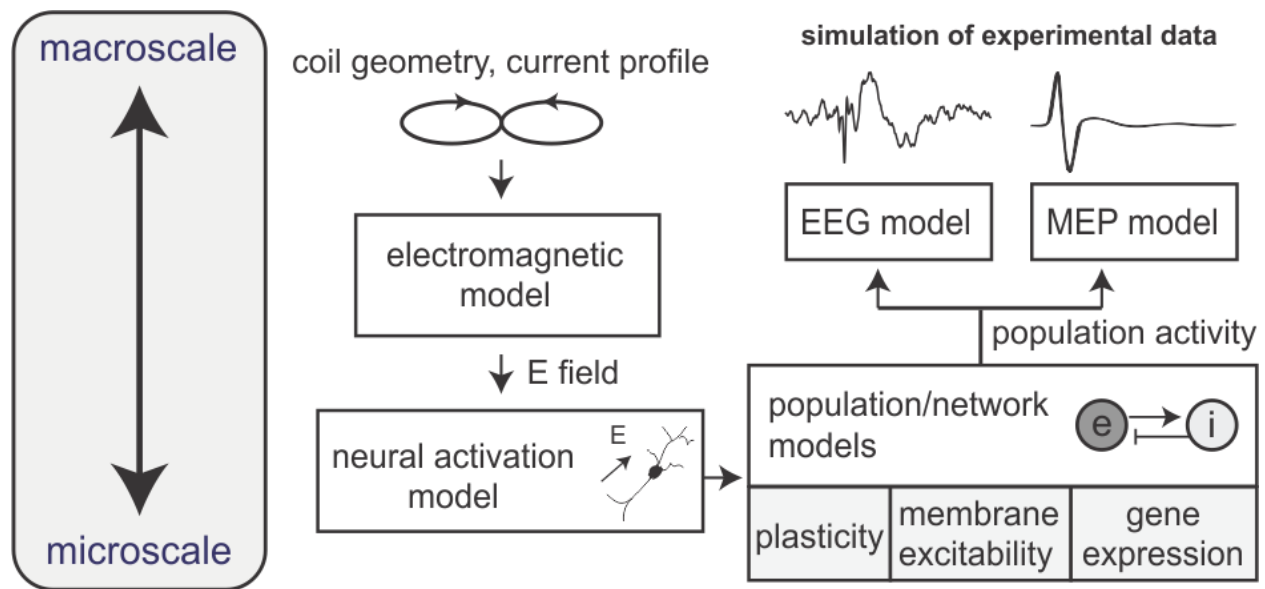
macroscale

microscale

coil geometry, current profile

electromagnetic model

E field

neural activation model

E

simulation of experimental data

EEG model

MEP model

population activity

population/network models

e

i

| plasticity | membrane excitability | gene expression |
|---|---|---|